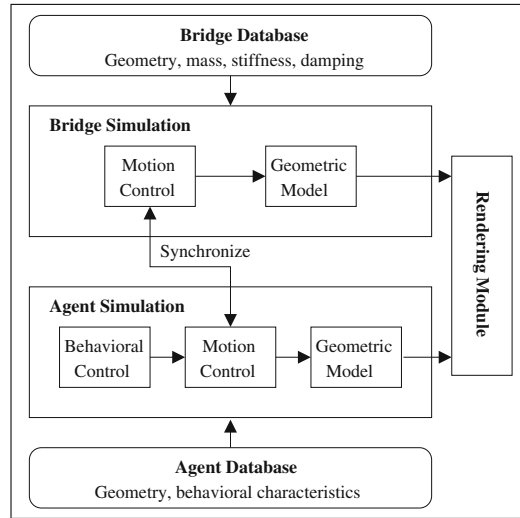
Bridge Database
Geometry, mass, stiffness, damping

Bridge Simulation

Motion Control

Geometric Model

Rendering Module

Synchronize

Agent Simulation

Behavioral Control

Motion Control

Geometric Model

Agent Database
Geometry, behavioral characteristics